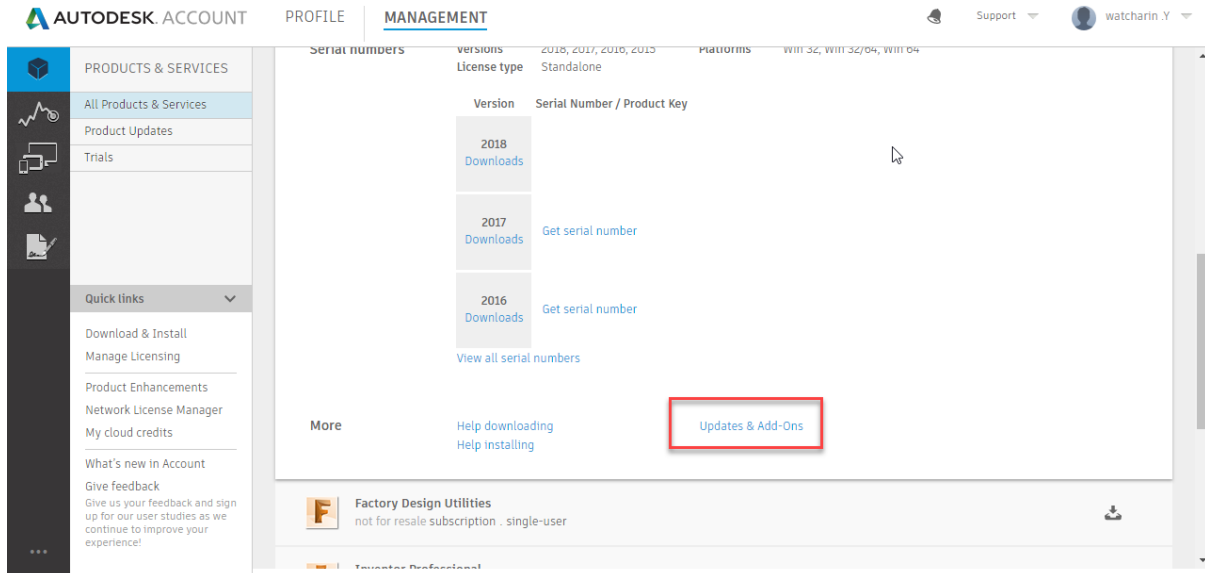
AUTODESK. ACCOUNT PROFILE MANAGEMENT Support watcharin .Y

PRODUCTS & SERVICES
All Products & Services
Product Updates
Trials

Quick links
Download & Install
Manage Licensing
Product Enhancements
Network License Manager
My cloud credits
What's new in Account
Give feedback
Give us your feedback and sign up for our user studies as we continue to improve your experience!

Serial numbers Versions 2018, 2017, 2016, 2015 Platforms Win 32, Win 32/64, Win 64
License type Standalone

| Version | Serial Number / Product Key |
|---|---|
| 2018 Downloads | |
| 2017 Downloads | Get serial number |
| 2016 Downloads | Get serial number |

View all serial numbers

More Help downloading Updates & Add-Ons
Help installing

Factory Design Utilities
not for resale subscription . single-user

Inventor Professional